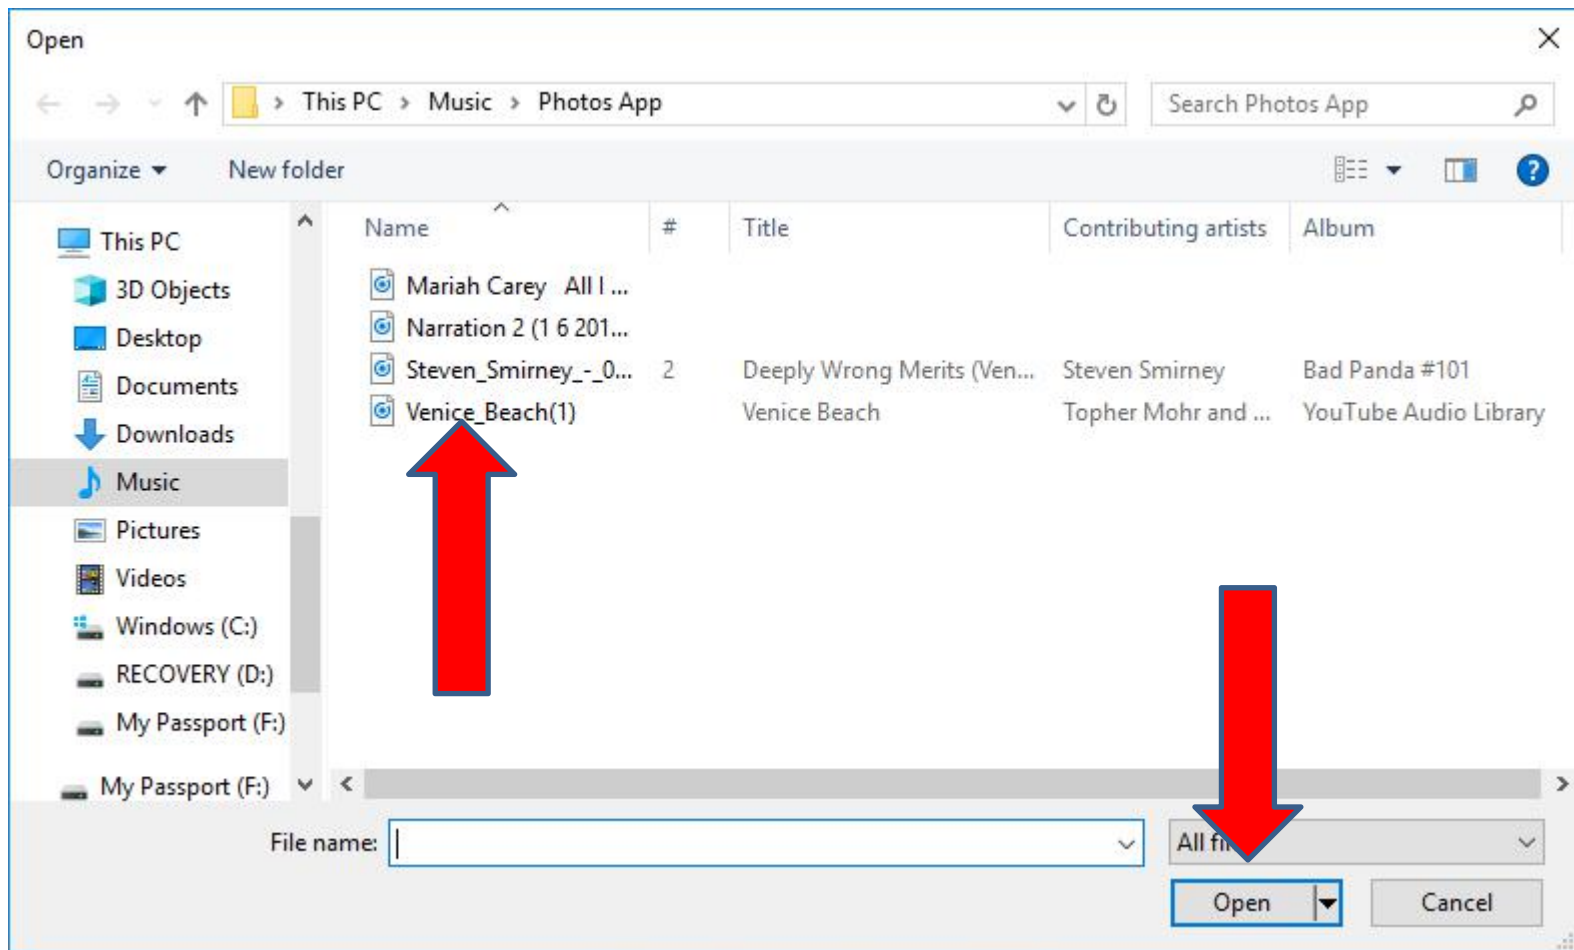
Open

This PC › Music › Photos App

Search Photos App

Organize ▾ New folder

This PC
3D Objects
Desktop
Documents
Downloads
Music
Pictures
Videos
Windows (C:)
RECOVERY (D:)
My Passport (F:)
My Passport (F:)

| Name | # | Title | Contributing artists | Album |
|---|---|---|---|---|
| Mariah Carey All I ... | | | | |
| Narration 2 (1 6 201... | | | | |
| Steven_Smirney_-_0... | 2 | Deeply Wrong Merits (Ven... | Steven Smirney | Bad Panda #101 |
| Venice_Beach(1) | | Venice Beach | Topher Mohr and ... | YouTube Audio Library |

File name:

All fi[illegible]

Open

Cancel